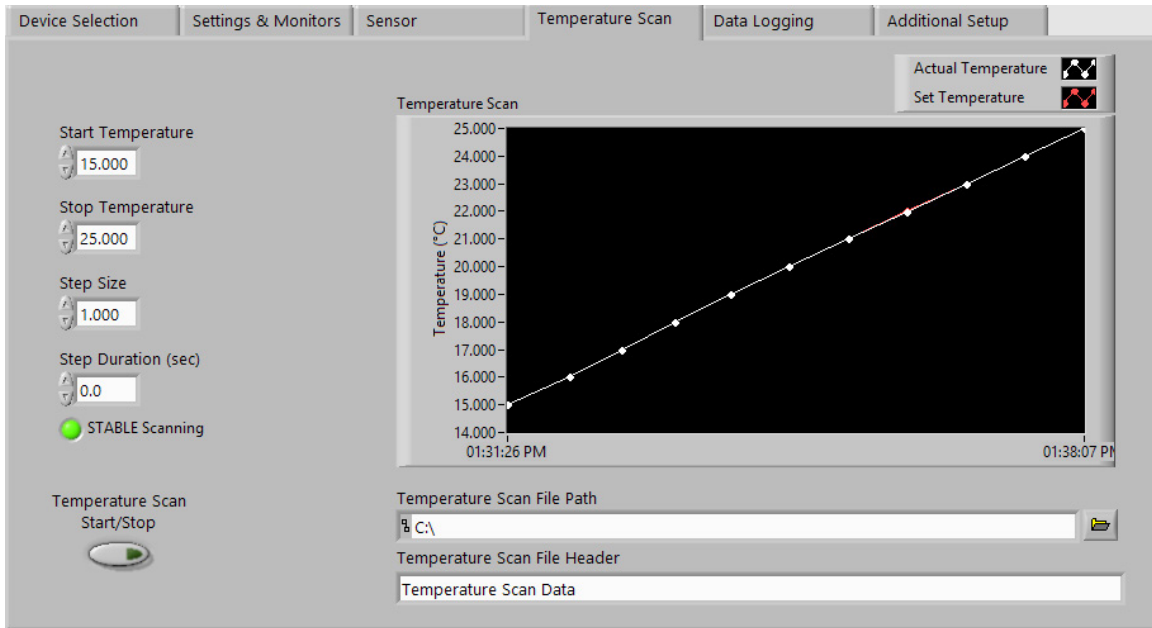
Device Selection | Settings & Monitors | Sensor | Temperature Scan | Data Logging | Additional Setup

Actual Temperature
Set Temperature

Temperature Scan

Start Temperature
15.000

Stop Temperature
25.000

Step Size
1.000

Step Duration (sec)
0.0

STABLE Scanning

Temperature (°C)

25.000
24.000
23.000
22.000
21.000
20.000
19.000
18.000
17.000
16.000
15.000
14.000

01:31:26 PM
01:38:07 PM

Temperature Scan Start/Stop

Temperature Scan File Path
C:\

Temperature Scan File Header
Temperature Scan Data